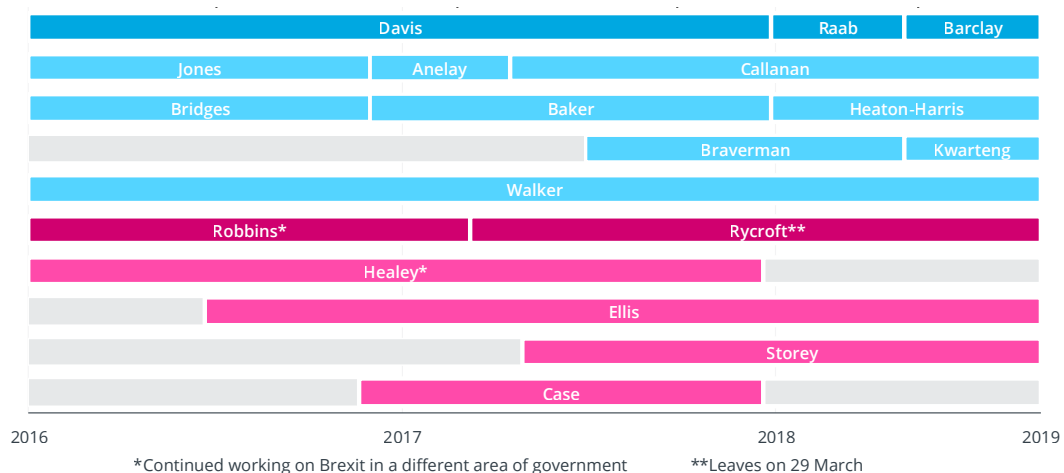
Davis
Raab
Barclay
Jones
Anelay
Callanan
Bridges
Baker
Heaton-Harris
Braverman
Kwarteng
Walker
Robbins*
Rycroft**
Healey*
Ellis
Storey
Case

2016
2017
2018
2019

*Continued working on Brexit in a different area of government
**Leaves on 29 March